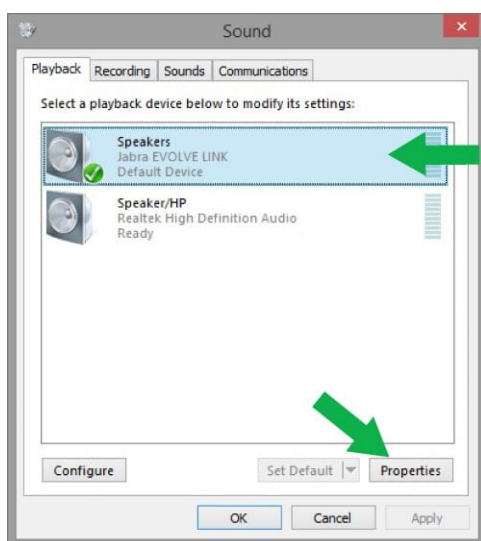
Sound

Playback | Recording | Sounds | Communications

Select a playback device below to modify its settings:

Speakers
Jabra EVOLVE LINK
Default Device

Speaker/HP
Realtek High Definition Audio
Ready

Configure

Set Default

Properties

OK

Cancel

Apply